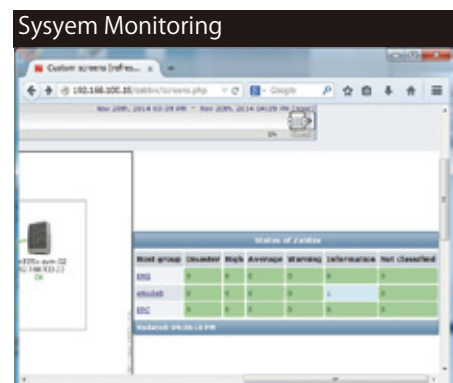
Sysyem Monitoring

Custom screens [refres... ×

192.168.100.10/zabbix/screens.php

Google

Nov 20th, 2014 03:29 PM - Nov 20th, 2014 04:29 PM (now!)

Zoom

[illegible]-svm-02
192.168.100.23
OK

Status of Zabbix

| Host group | Disaster | High | Average | Warning | Information | Not classified |
|---|---|---|---|---|---|---|
| ERG | 0 | 0 | 0 | 0 | 0 | 0 |
| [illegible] | 0 | 0 | 0 | 0 | 1 | 0 |
| ERC | 0 | 0 | 0 | 0 | 0 | 0 |

Updated: 04:28:14 PM